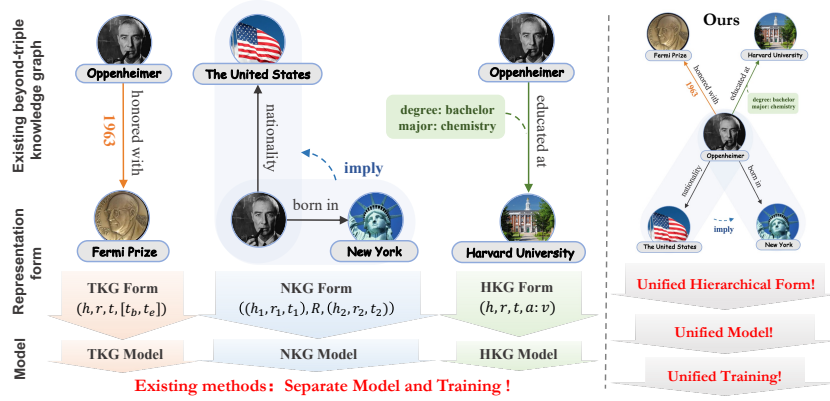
Existing beyond-triple knowledge graph

Oppenheimer

honored with

1963

Fermi Prize

The United States

nationality

imply

born in

New York

Oppenheimer

degree: bachelor
major: chemistry

educated at

Harvard University

Representation form

TKG Form
$(h, r, t, [t_b, t_e])$

NKG Form
$((h_1, r_1, t_1), R, (h_2, r_2, t_2))$

HKG Form
$(h, r, t, a\!: v)$

Model

TKG Model

NKG Model

HKG Model

Existing methods: Separate Model and Training !

Ours

Fermi Prize

Harvard University

honored with

1963

educated at

degree: bachelor
major: chemistry

Oppenheimer

nationality

born in

The United States

imply

New York

Unified Hierarchical Form!

Unified Model!

Unified Training!